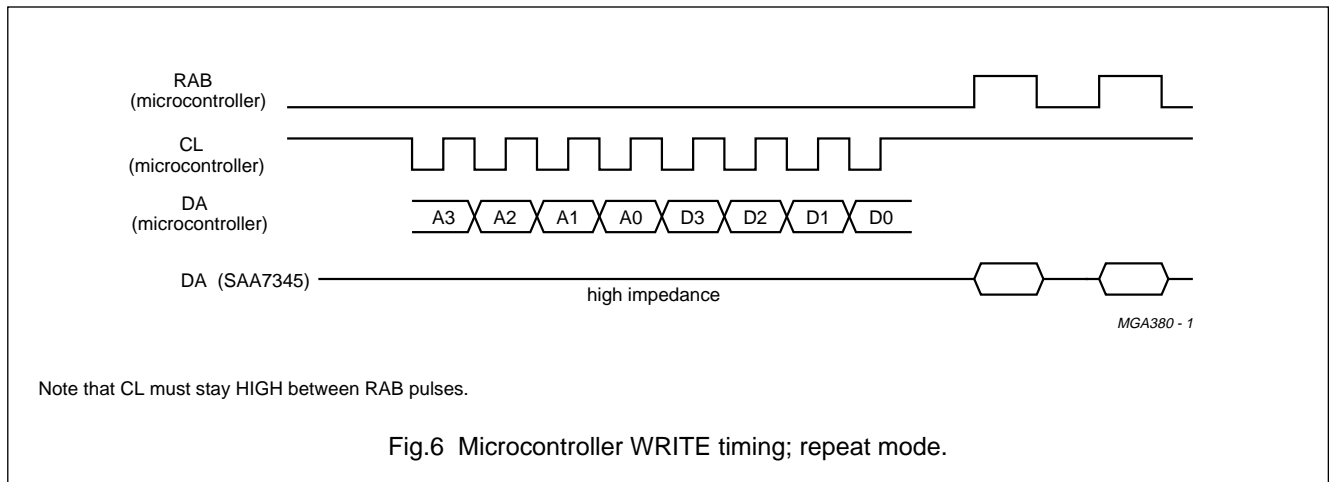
RAB
(microcontroller)

CL
(microcontroller)

DA
(microcontroller)

A3 A2 A1 A0 D3 D2 D1 D0

DA (SAA7345)

high impedance

MGA380 - 1

Note that CL must stay HIGH between RAB pulses.

Fig.6 Microcontroller WRITE timing; repeat mode.